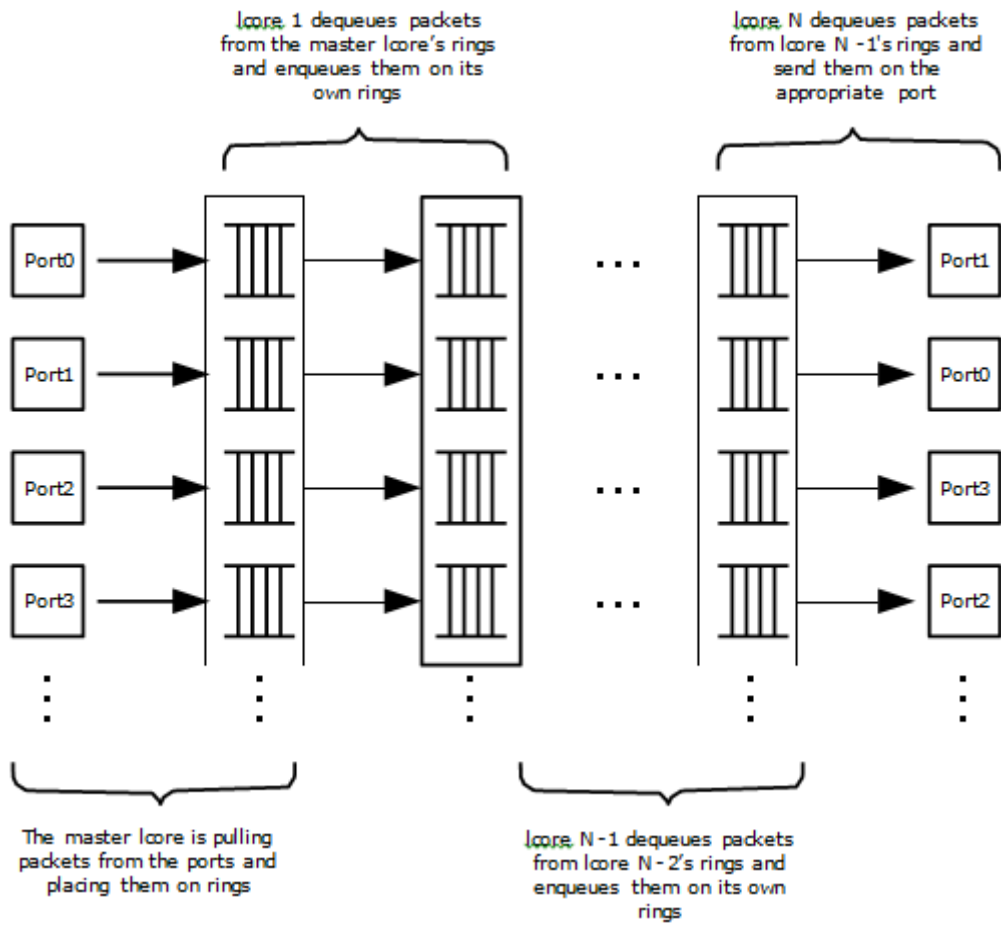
lcore 1 dequeues packets from the master lcore's rings and enqueues them on its own rings

lcore N dequeues packets from lcore N -1's rings and send them on the appropriate port

Port0

Port1

Port2

Port3

...

...

...

...

Port1

Port0

Port3

Port2

The master lcore is pulling packets from the ports and placing them on rings

lcore N-1 dequeues packets from lcore N-2's rings and enqueues them on its own rings